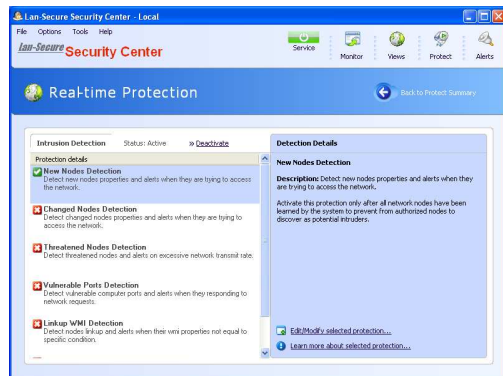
Lan-Secure Security Center - Local

File Options Tools Help

Lan-Secure Security Center

Service

Monitor

Views

Protect

Alerts

Real-time Protection

Back to Protect Summary

Intrusion Detection Status: Active » Deactivate

Protection details

New Nodes Detection
Detect new nodes properties and alerts when they are trying to access the network.

Changed Nodes Detection
Detect changed nodes properties and alerts when they are trying to access the network.

Threatened Nodes Detection
Detect threatened nodes and alerts on excessive network transmit rate.

Vulnerable Ports Detection
Detect vulnerable computer ports and alerts when they responding to network requests.

Linkup WMI Detection
Detect nodes linkup and alerts when their wmi properties not equal to specific condition.

Detection Details

New Nodes Detection

Description: Detect new nodes properties and alerts when they are trying to access the network.

Activate this protection only after all network nodes have been learned by the system to prevent from authorized nodes to discover as potential intruders.

Edit/Modify selected protection...

Learn more about selected protection...